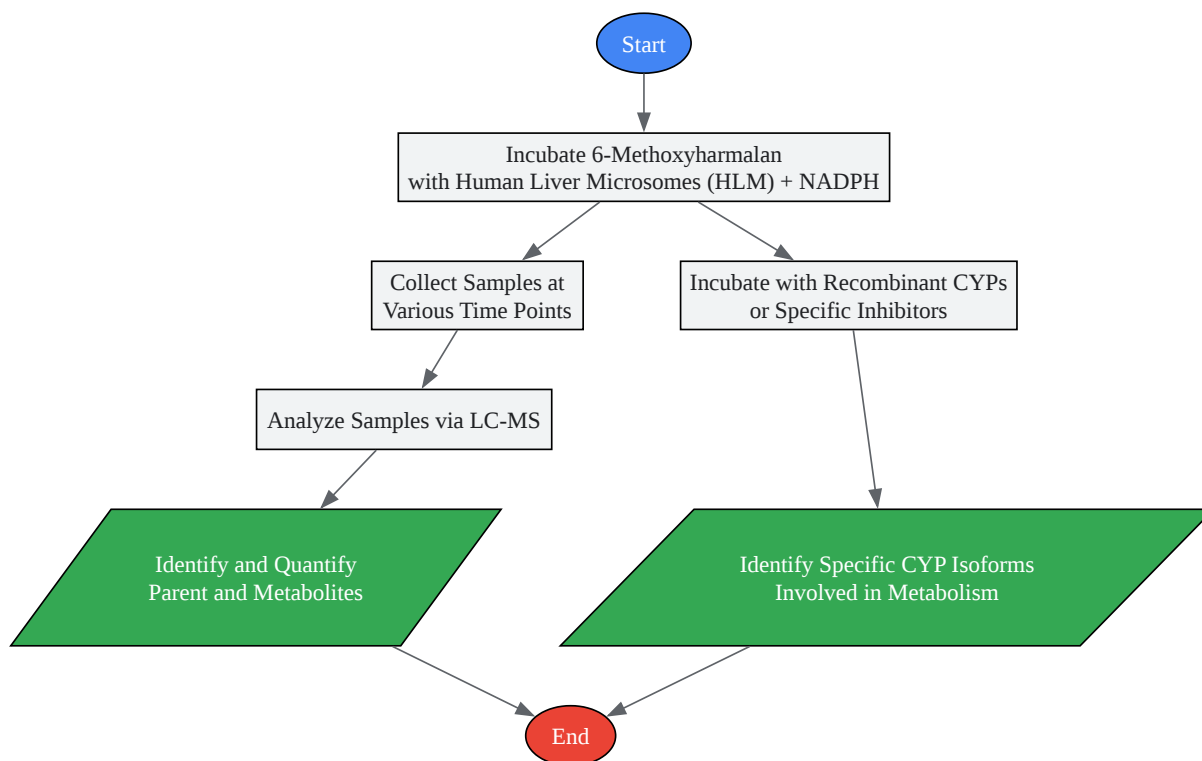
Start

Incubate 6-Methoxyharmalan
with Human Liver Microsomes (HLM) + NADPH

Collect Samples at
Various Time Points

Incubate with Recombinant CYPs
or Specific Inhibitors

Analyze Samples via LC-MS

Identify and Quantify
Parent and Metabolites

Identify Specific CYP Isoforms
Involved in Metabolism

End